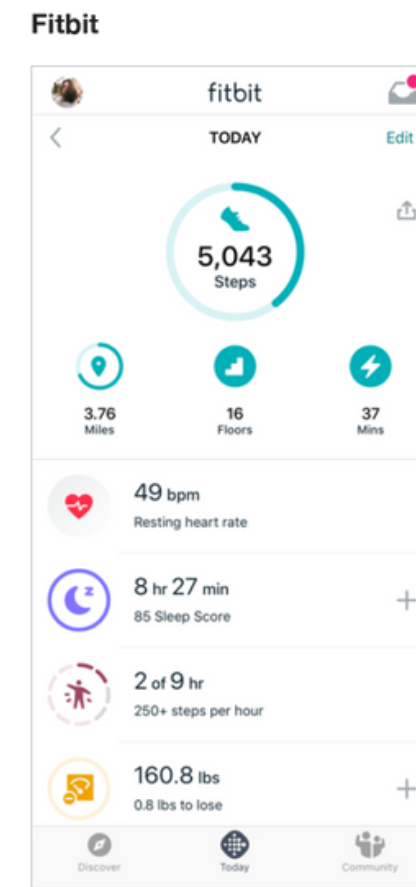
Fitbit

fitbit

TODAY

Edit

5,043
Steps

3.76
Miles

16
Floors

37
Mins

49 bpm
Resting heart rate

8 hr 27 min
85 Sleep Score

2 of 9 hr
250+ steps per hour

160.8 lbs
0.8 lbs to lose

Discover

Today

Community